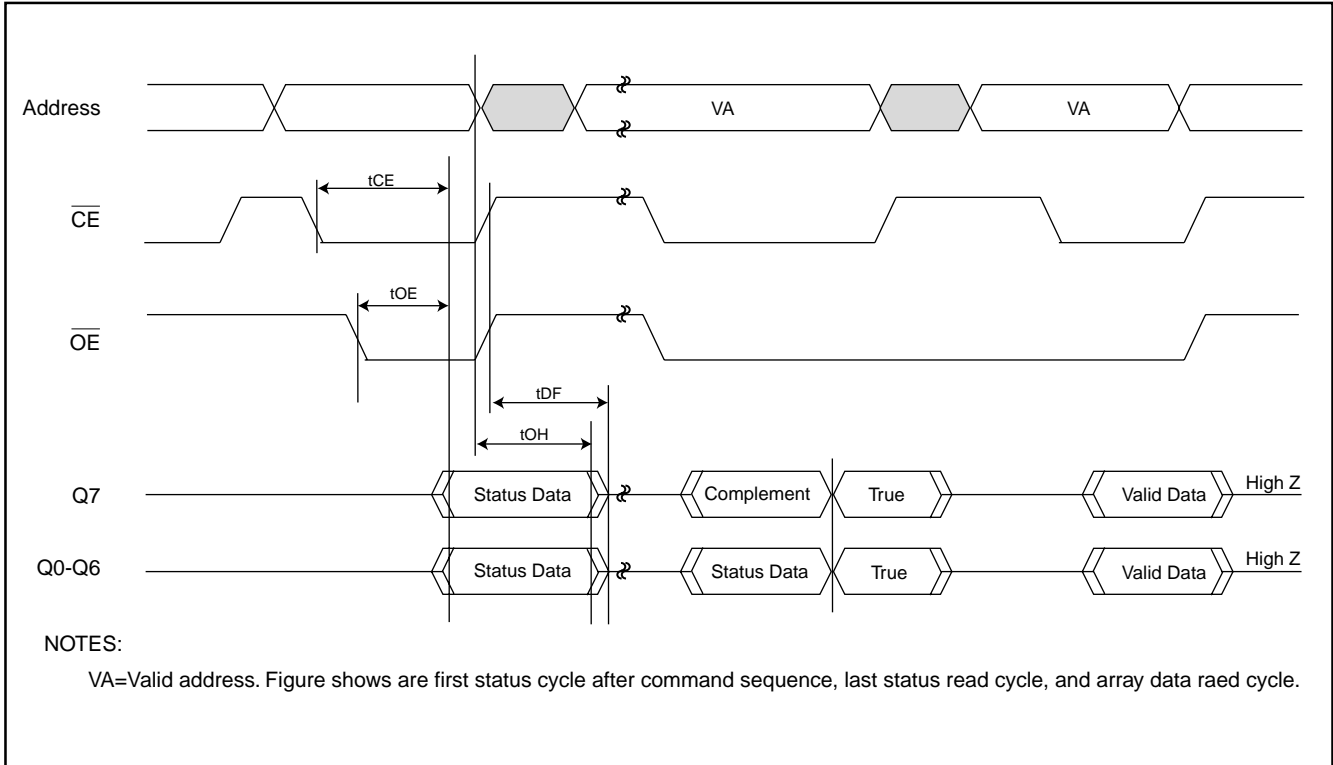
Address

VA

VA

tCE

$\overline{CE}$

tOE

$\overline{OE}$

tDF

tOH

Q7

Status Data

Complement

True

Valid Data

High Z

Q0-Q6

Status Data

Status Data

True

Valid Data

High Z

NOTES:

VA=Valid address. Figure shows are first status cycle after command sequence, last status read cycle, and array data raed cycle.